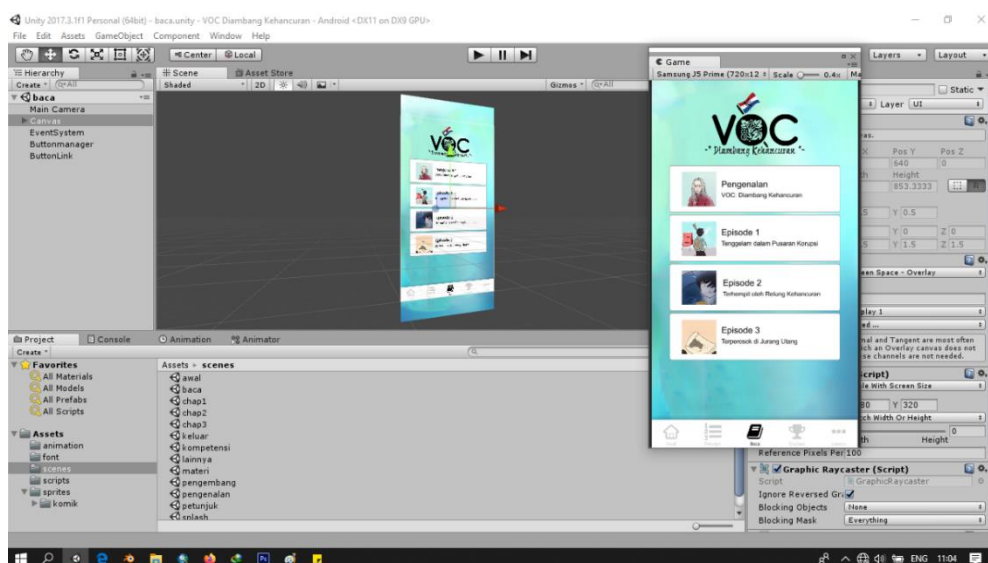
Unity 2017.3.1f1 Personal (64bit) - baca.unity - VOC Diambang Kehancuran - Android <DX11 on DX9 GPU>

File Edit Assets GameObject Component Window Help

Center Local

Hierarchy
Create
baca
Main Camera
Canvas
EventSystem
Buttonmanager
ButtonLink

Scene Asset Store
Shaded 2D
Gizmos

Game
Samsung J5 Prime (720x12 Scale 0.4x Ma

VOC
Diambang Kehancuran

Pengenalan
VOC Diambang Kehancuran

Episode 1
Tenggelam dalam Pusaran Korupsi

Episode 2
Terhempit oleh Relung Kehancuran

Episode 3
Terperosok di Jurang Utang

Layers Layout
Static
Layer UI
Pos Y Pos Z
640 0
Height
853.3333
Y 0.5
Y 0 Z 0
Y 1.5 Z 1.5
en Space - Overlay
play 1
nal and Tangent are most often
ch an Overlay canvas does not
se channels are not needed.
cript)
e With Screen Size
Y 320
h Width Or Height
Height
Reference Pixels Per 100
Graphic Raycaster (Script)
Script GraphicRaycaster
Ignore Reversed Gra
Blocking Objects None
Blocking Mask Everything

Project Console Animation Animator
Create
Favorites
All Materials
All Models
All Prefabs
All Scripts
Assets
animation
font
scenes
scripts
sprites
komik

Assets ▸ scenes
awal
baca
chap1
chap2
chap3
keluar
kompetensi
lainnya
materi
pengembang
pengenalan
petunjuk
splash

ENG 11:04